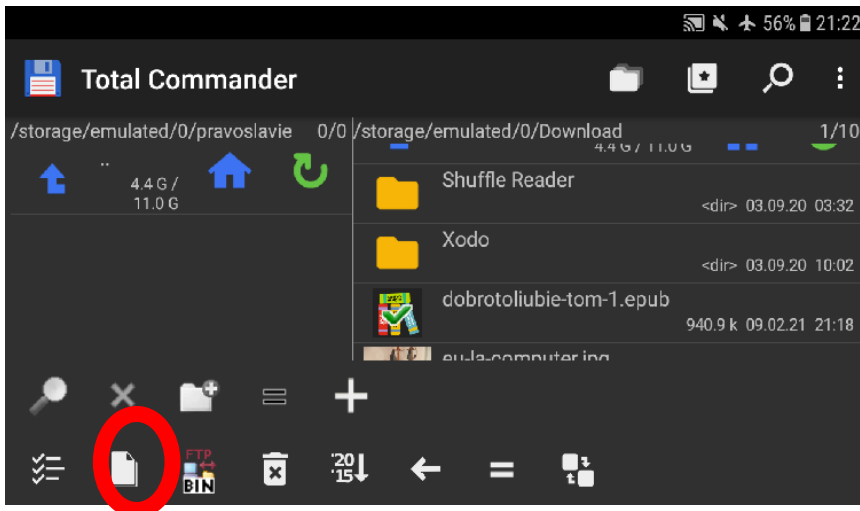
56% 21:22

Total Commander

/storage/emulated/0/pravoslavie 0/0 /storage/emulated/0/Download 1/10

..
4.4 G / 11.0 G

Shuffle Reader
<dir> 03.09.20 03:32

Xodo
<dir> 03.09.20 10:02

dobrotoliubie-tom-1.epub
940.9 k 09.02.21 21:18

FTP
BIN